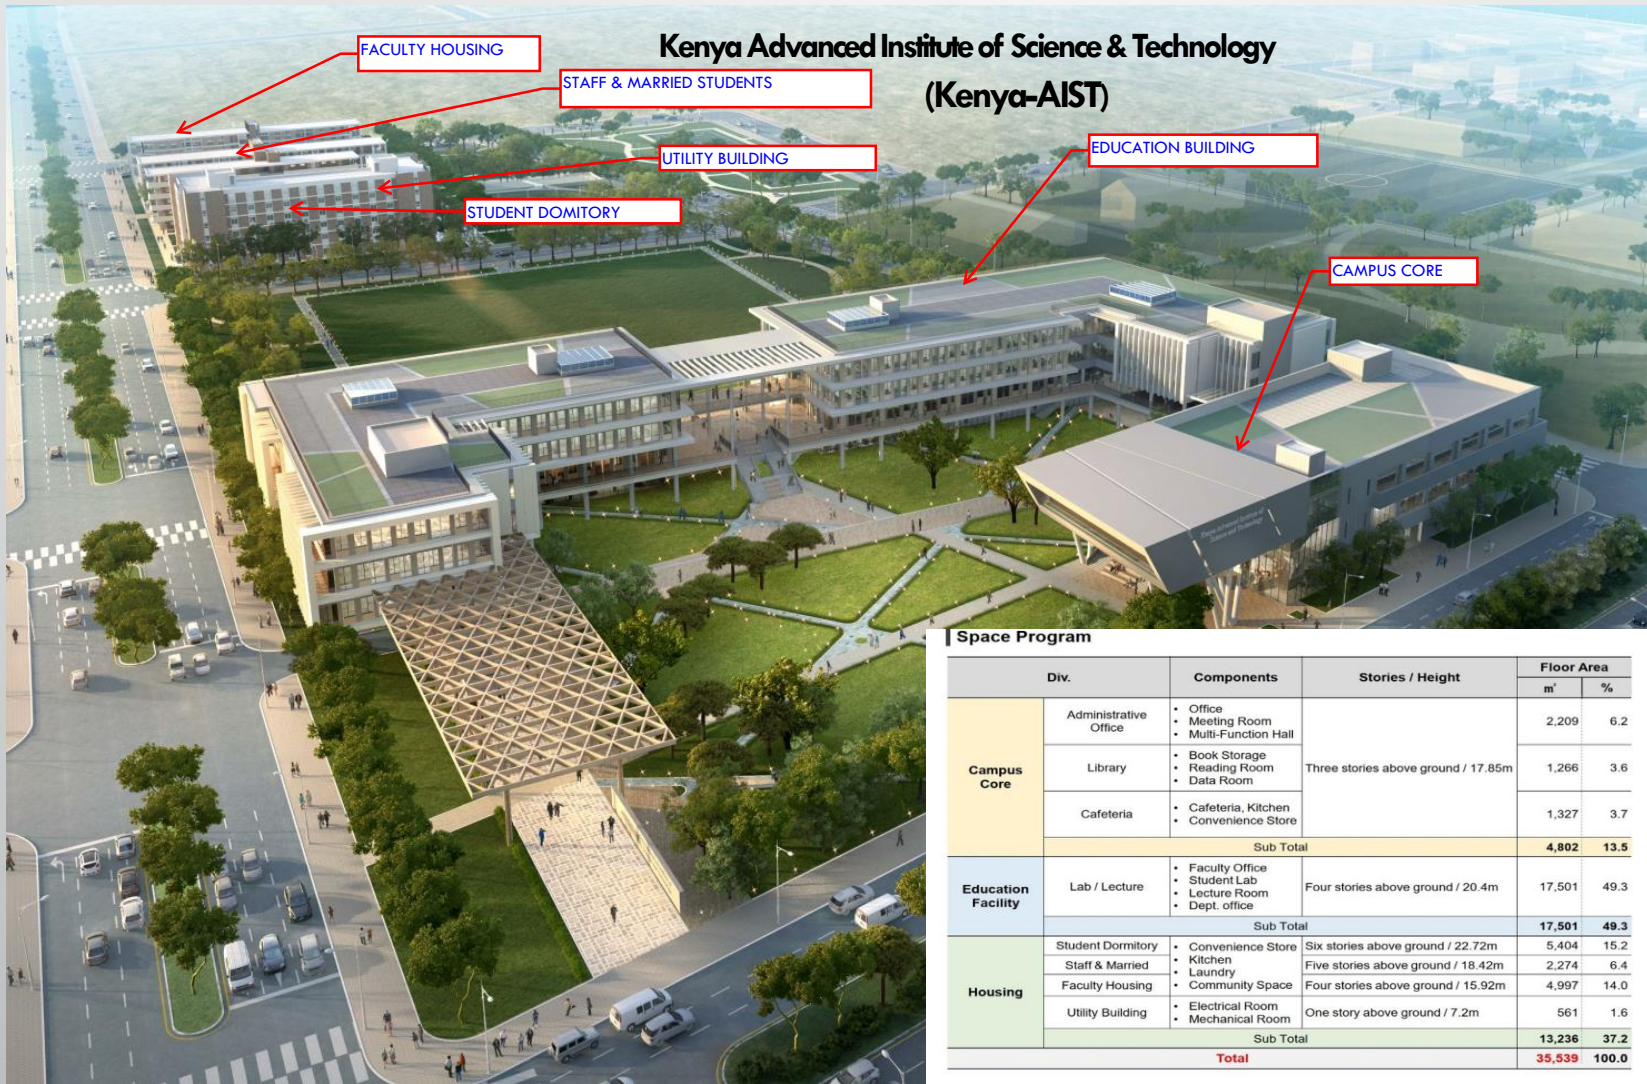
Kenya Advanced Institute of Science & Technology
(Kenya-AIST)

FACULTY HOUSING

STAFF & MARRIED STUDENTS

UTILITY BUILDING

STUDENT DOMITORY

EDUCATION BUILDING

CAMPUS CORE

Space Program

| Div. | | Components | Stories / Height | Floor Area m² | % |
|---|---|---|---|---|---|
| Campus Core | Administrative Office | • Office • Meeting Room • Multi-Function Hall | Three stories above ground / 17.85m | 2,209 | 6.2 |
| | Library | • Book Storage • Reading Room • Data Room | | 1,266 | 3.6 |
| | Cafeteria | • Cafeteria, Kitchen • Convenience Store | | 1,327 | 3.7 |
| | Sub Total | | | 4,802 | 13.5 |
| Education Facility | Lab / Lecture | • Faculty Office • Student Lab • Lecture Room • Dept. office | Four stories above ground / 20.4m | 17,501 | 49.3 |
| | Sub Total | | | 17,501 | 49.3 |
| Housing | Student Dormitory | • Convenience Store • Kitchen • Laundry • Community Space | Six stories above ground / 22.72m | 5,404 | 15.2 |
| | Staff & Married | | Five stories above ground / 18.42m | 2,274 | 6.4 |
| | Faculty Housing | | Four stories above ground / 15.92m | 4,997 | 14.0 |
| | Utility Building | • Electrical Room • Mechanical Room | One story above ground / 7.2m | 561 | 1.6 |
| | Sub Total | | | 13,236 | 37.2 |
| Total | | | | 35,539 | 100.0 |